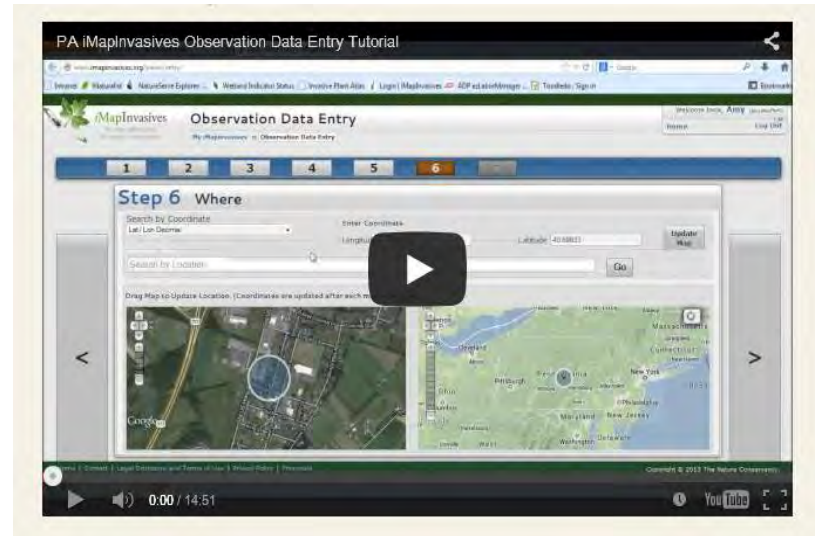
PA iMapInvasives Observation Data Entry Tutorial

www.imapinvasives.org/paxsc/entry/

Imapinv Naturalist NatureServe Explorer Wetland Indicator Status Invasive Plant Atlas Login | iMapInvasives ADP ad.aboveManager Toodledo: Sign in

iMapInvasives

Observation Data Entry

My iMapInvasives » Observation Data Entry

Welcome back, Amy

Home

Log Out

1 2 3 4 5 6

Step 6 Where

Search by Coordinate

Lat / Lon Decimal

Enter Coordinates

Longitude

Latitude 40.68833

Update Map

Search by Location

Go

Drag Map to Update Location. (Coordinates are updated after each m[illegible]

Google

Cleveland

Pittsburgh

Ohio

New York

Massachusetts

Connecticut

Pennsylvania

Maryland

New Jersey

Delaware

Washington

<

>

Home | Contact | Legal Disclaimers and Terms of Use | Privacy Policy | Personnel

Copyright © 2013 The Nature Conservancy

0:00 / 14:51

YouTube